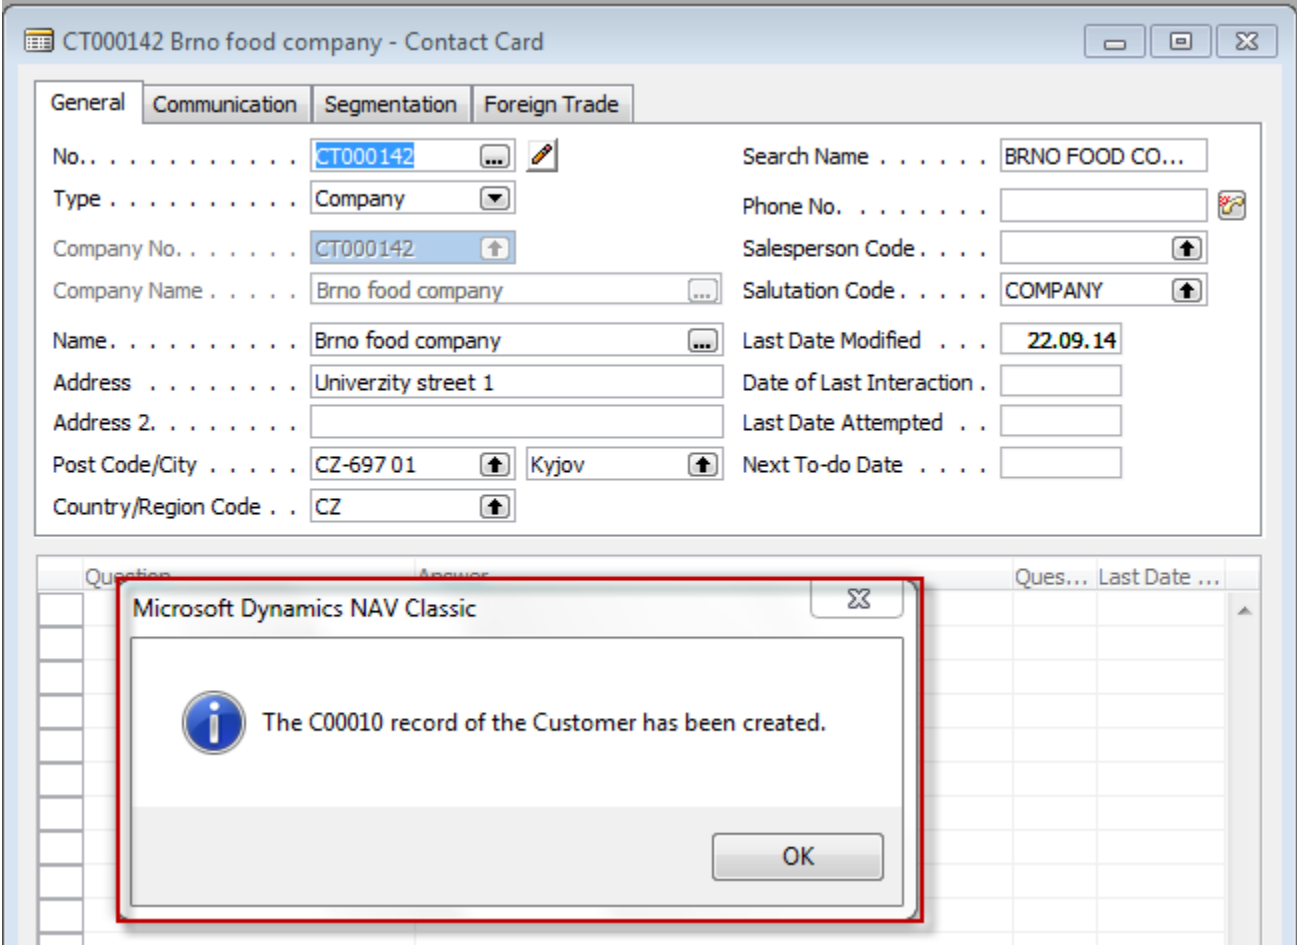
CT000142 Brno food company - Contact Card

General | Communication | Segmentation | Foreign Trade

No. . . . . . . . . . . . CT000142
Type . . . . . . . . . . . Company
Company No. . . . . . . CT000142
Company Name . . . . . Brno food company
Name. . . . . . . . . . . Brno food company
Address . . . . . . . . . Univerzity street 1
Address 2. . . . . . . . .
Post Code/City . . . . . CZ-697 01 Kyjov
Country/Region Code . . CZ

Search Name . . . . . . BRNO FOOD CO...
Phone No. . . . . . . . .
Salesperson Code . . . .
Salutation Code . . . . . COMPANY
Last Date Modified . . . 22.09.14
Date of Last Interaction .
Last Date Attempted . .
Next To-do Date . . . .

Question | Answer | Ques... | Last Date ...

Microsoft Dynamics NAV Classic

The C00010 record of the Customer has been created.

OK